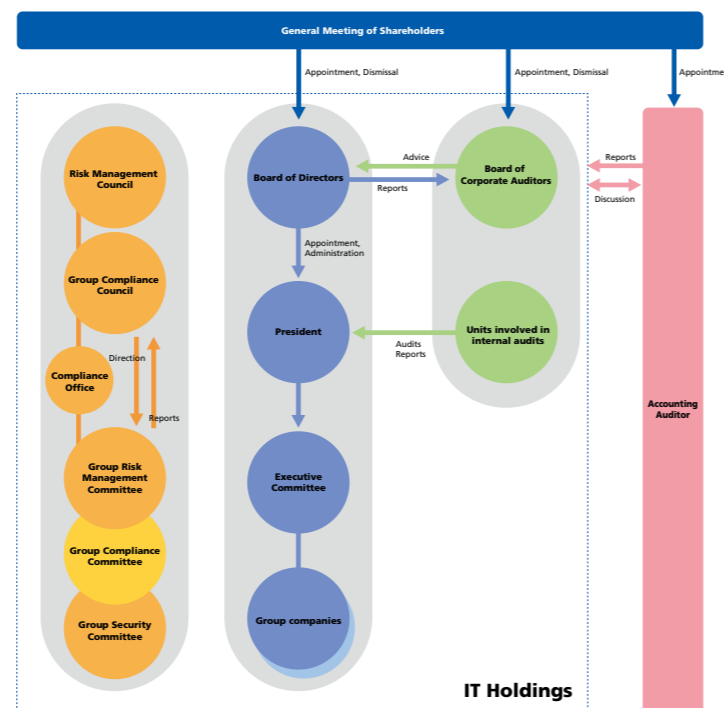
General Meeting of Shareholders

Appointment, Dismissal

Appointment, Dismissal

Appointme

Risk Management Council

Group Compliance Council

Compliance Office

Direction

Reports

Group Risk Management Committee

Group Compliance Committee

Group Security Committee

Board of Directors

Appointment, Administration

President

Executive Committee

Group companies

Advice

Reports

Board of Corporate Auditors

Audits Reports

Units involved in internal audits

Reports

Discussion

Accounting Auditor

IT Holdings